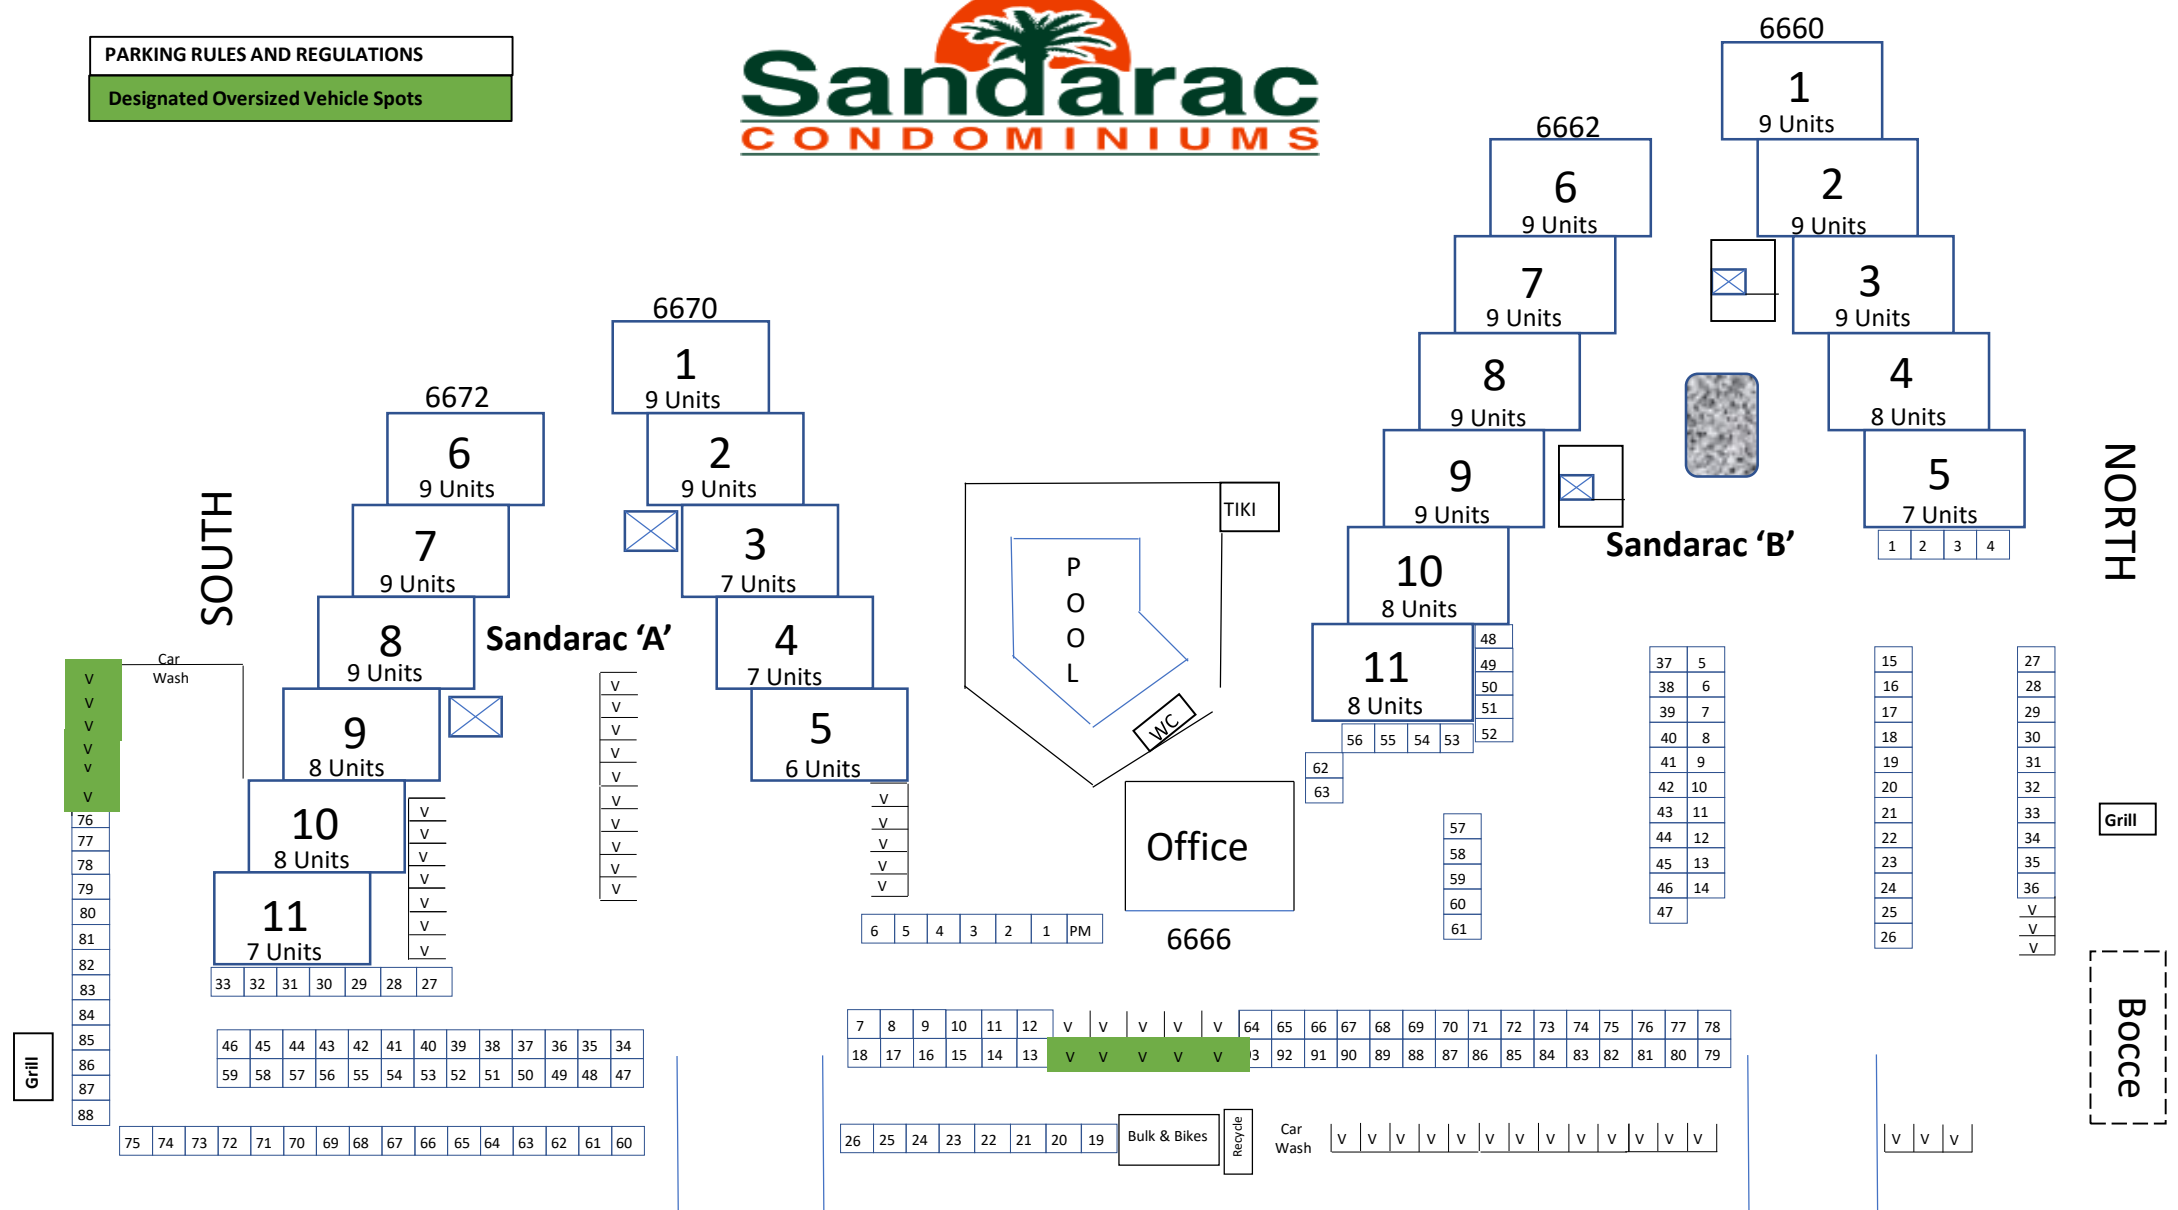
PARKING RULES AND REGULATIONS

Designated Oversized Vehicle Spots

Sandarac
CONDOMINIUMS

6660
1
9 Units
2
9 Units
3
9 Units
4
8 Units
5
7 Units

6662
6
9 Units
7
9 Units
8
9 Units
9
9 Units
10
8 Units
11
8 Units

Sandarac 'B'

NORTH

6670
1
9 Units
2
9 Units
3
7 Units
4
7 Units
5
6 Units

6672
6
9 Units
7
9 Units
8
9 Units
9
8 Units
10
8 Units
11
7 Units

Sandarac 'A'

SOUTH

TIKI
P
O
O
L
WC

Office
6666

Car Wash
Grill
Grill
Bocce
Bulk & Bikes
Recycle
Car Wash

V V V V V V
76 77 78 79 80 81 82 83 84 85 86 87 88
75 74 73 72 71 70 69 68 67 66 65 64 63 62 61 60
46 45 44 43 42 41 40 39 38 37 36 35 34
59 58 57 56 55 54 53 52 51 50 49 48 47
33 32 31 30 29 28 27
V V V V V V V
V V V V V V V V V V
V V V V V
6 5 4 3 2 1 PM
7 8 9 10 11 12 V V V V V 64 65 66 67 68 69 70 71 72 73 74 75 76 77 78
18 17 16 15 14 13 V V V V V 93 92 91 90 89 88 87 86 85 84 83 82 81 80 79
26 25 24 23 22 21 20 19
V V V V V V V V V V V V V
V V V
48 49 50 51 52
56 55 54 53
62 63
57 58 59 60 61
37 38 39 40 41 42 43 44 45 46 47
5 6 7 8 9 10 11 12 13 14
15 16 17 18 19 20 21 22 23 24 25 26
27 28 29 30 31 32 33 34 35 36 V V V
1 2 3 4